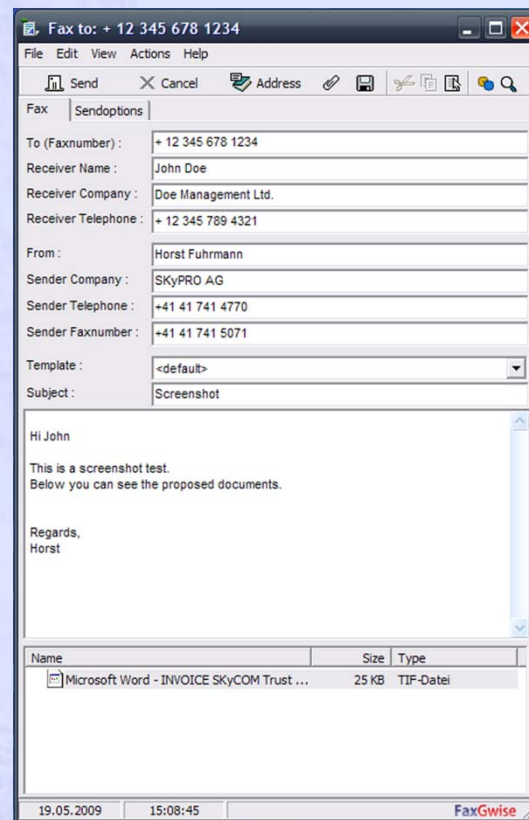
Fax to: + 12 345 678 1234

File Edit View Actions Help

Send Cancel Address

Fax Sendoptions

To (Faxnumber) : + 12 345 678 1234
Receiver Name : John Doe
Receiver Company : Doe Management Ltd.
Receiver Telephone : + 12 345 789 4321
From : Horst Fuhrmann
Sender Company : SKyPRO AG
Sender Telephone : +41 41 741 4770
Sender Faxnumber : +41 41 741 5071
Template : <default>
Subject : Screenshot

Hi John

This is a screenshot test.
Below you can see the proposed documents.

Regards,
Horst

| Name | Size | Type |
|---|---|---|
| Microsoft Word - INVOICE SKyCOM Trust ... | 25 KB | TIF-Datei |

19.05.2009 15:08:45 FaxGwise